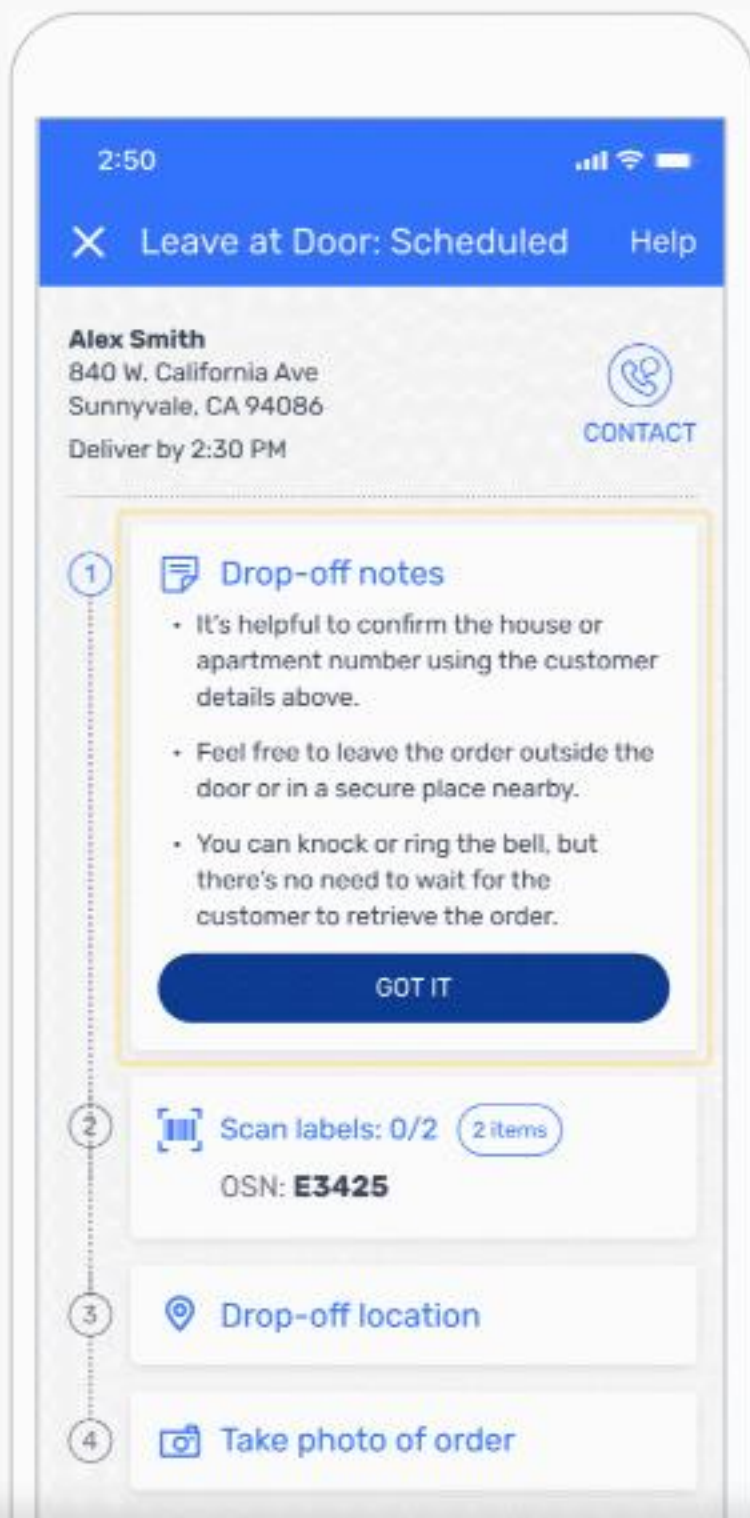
2:50

Leave at Door: Scheduled Help

**Alex Smith**
840 W. California Ave
Sunnyvale, CA 94086
Deliver by 2:30 PM

CONTACT

1

Drop-off notes

- It's helpful to confirm the house or apartment number using the customer details above.
- Feel free to leave the order outside the door or in a secure place nearby.
- You can knock or ring the bell, but there's no need to wait for the customer to retrieve the order.

GOT IT

2

Scan labels: 0/2 2 items
OSN: **E3425**

3

Drop-off location

4

Take photo of order